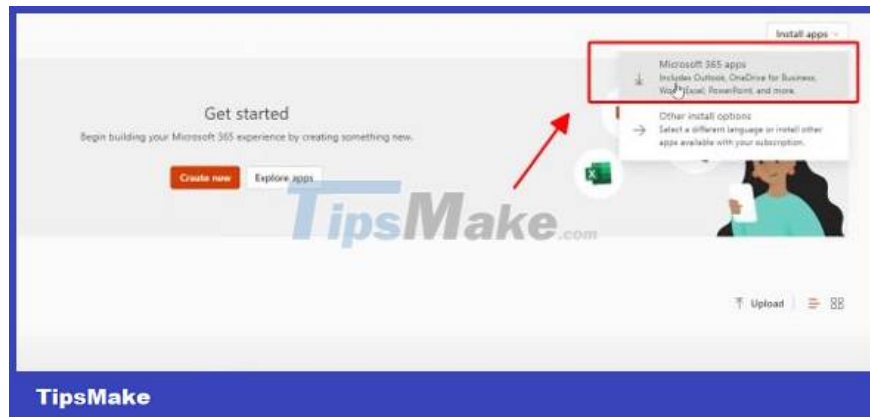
Install apps

Microsoft 365 apps
Includes Outlook, OneDrive for Business, Word, Excel, PowerPoint, and more.

Other install options
Select a different language or install other apps available with your subscription.

Get started
Begin building your Microsoft 365 experience by creating something new.

Create new
Explore apps

TipsMake.com

Upload

TipsMake